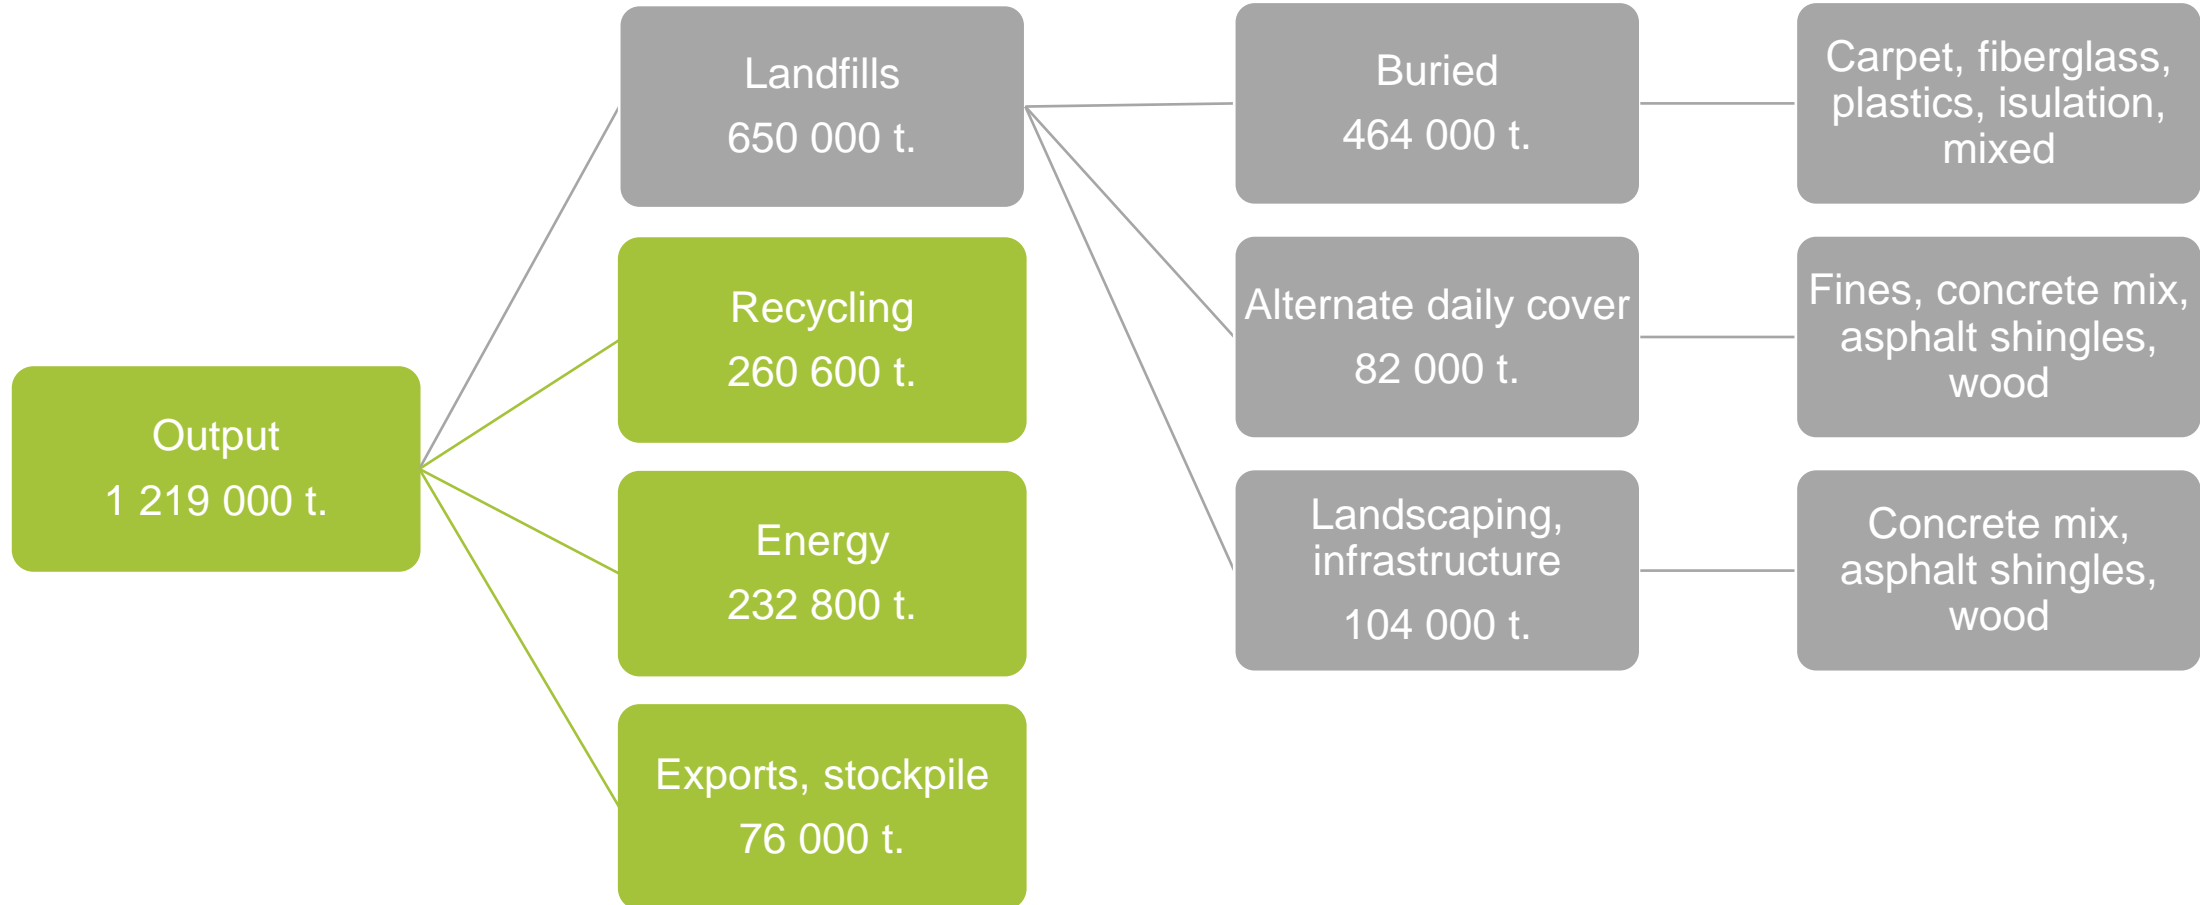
Output
1 219 000 t.

Landfills
650 000 t.

Recycling
260 600 t.

Energy
232 800 t.

Exports, stockpile
76 000 t.

Buried
464 000 t.

Alternate daily cover
82 000 t.

Landscaping, infrastructure
104 000 t.

Carpet, fiberglass, plastics, isulation, mixed

Fines, concrete mix, asphalt shingles, wood

Concrete mix, asphalt shingles, wood